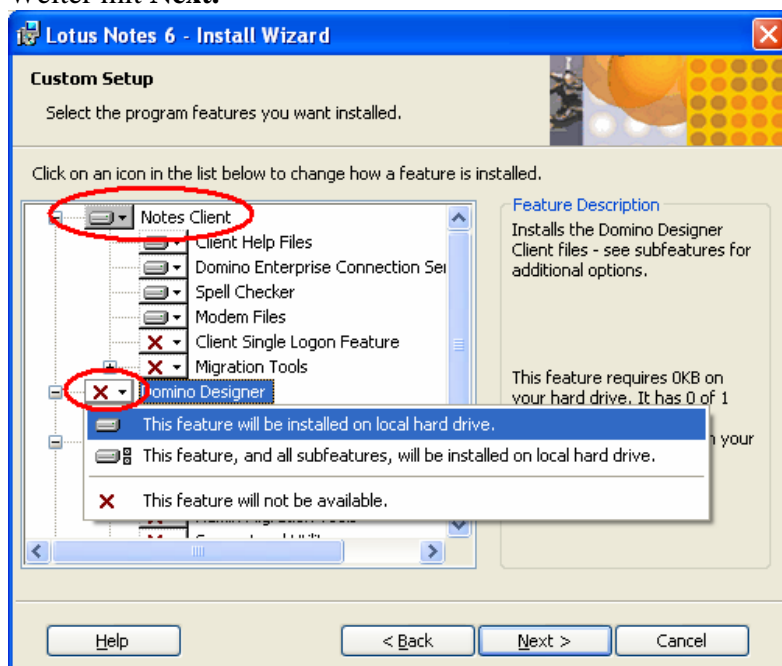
Weiter mit Next.

Lotus Notes 6 - Install Wizard

Custom Setup

Select the program features you want installed.

Click on an icon in the list below to change how a feature is installed.

Notes Client
Client Help Files
Domino Enterprise Connection Ser
Spell Checker
Modem Files
Client Single Logon Feature
Migration Tools
Domino Designer

This feature will be installed on local hard drive.
This feature, and all subfeatures, will be installed on local hard drive.
This feature will not be available.

Feature Description
Installs the Domino Designer Client files - see subfeatures for additional options.

This feature requires 0KB on your hard drive. It has 0 of 1
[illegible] your

Help
< Back
Next >
Cancel